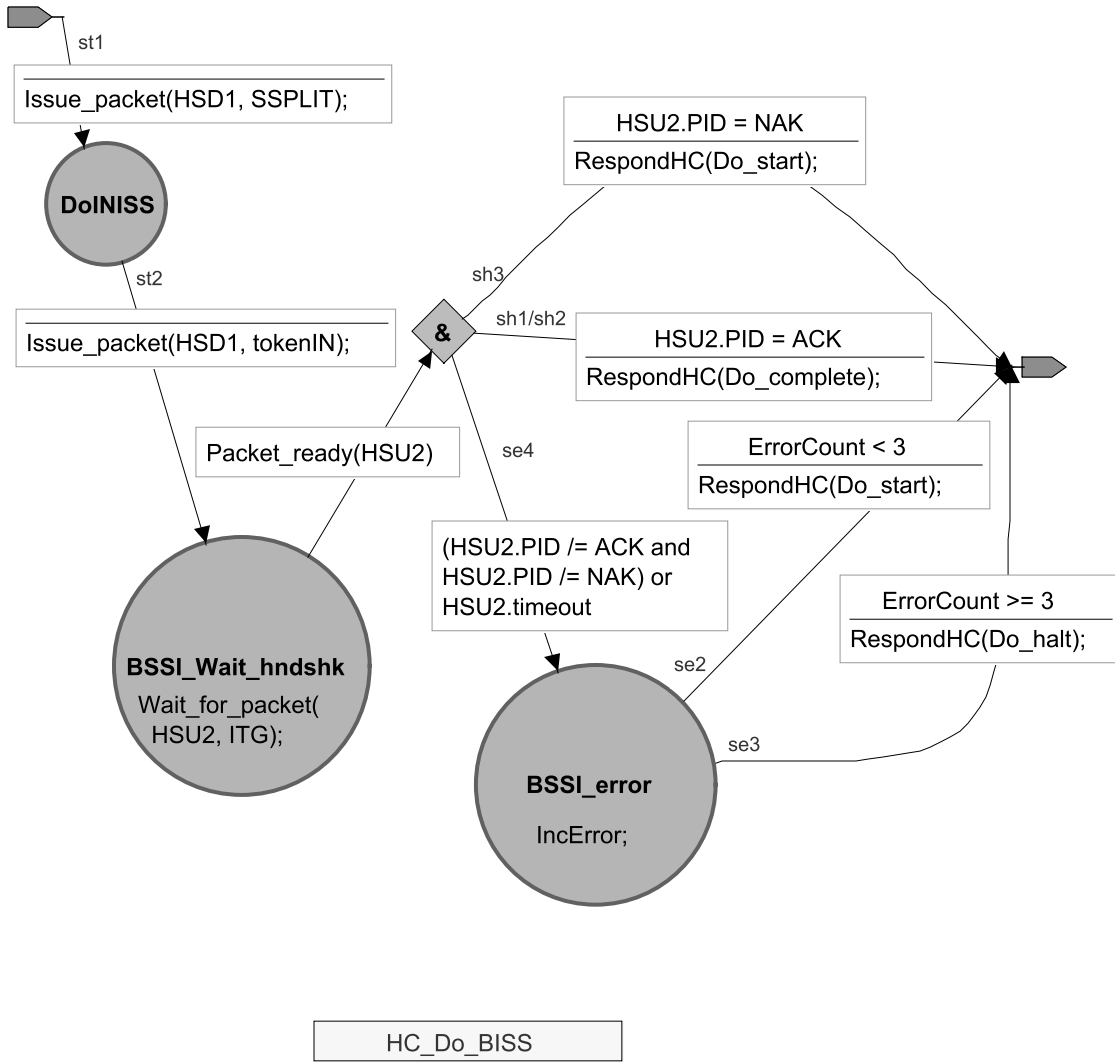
st1

Issue_packet(HSD1, SSPLIT);

DoINISS

st2

Issue_packet(HSD1, tokenIN);

HSU2.PID = NAK

RespondHC(Do_start);

sh3

&

sh1/sh2

HSU2.PID = ACK

RespondHC(Do_complete);

Packet_ready(HSU2)

se4

ErrorCount < 3

RespondHC(Do_start);

(HSU2.PID /= ACK and HSU2.PID /= NAK) or HSU2.timeout

ErrorCount >= 3

RespondHC(Do_halt);

BSSI_Wait_hndshk

Wait_for_packet( HSU2, ITG);

se2

se3

BSSI_error

IncError;

HC_Do_BISS